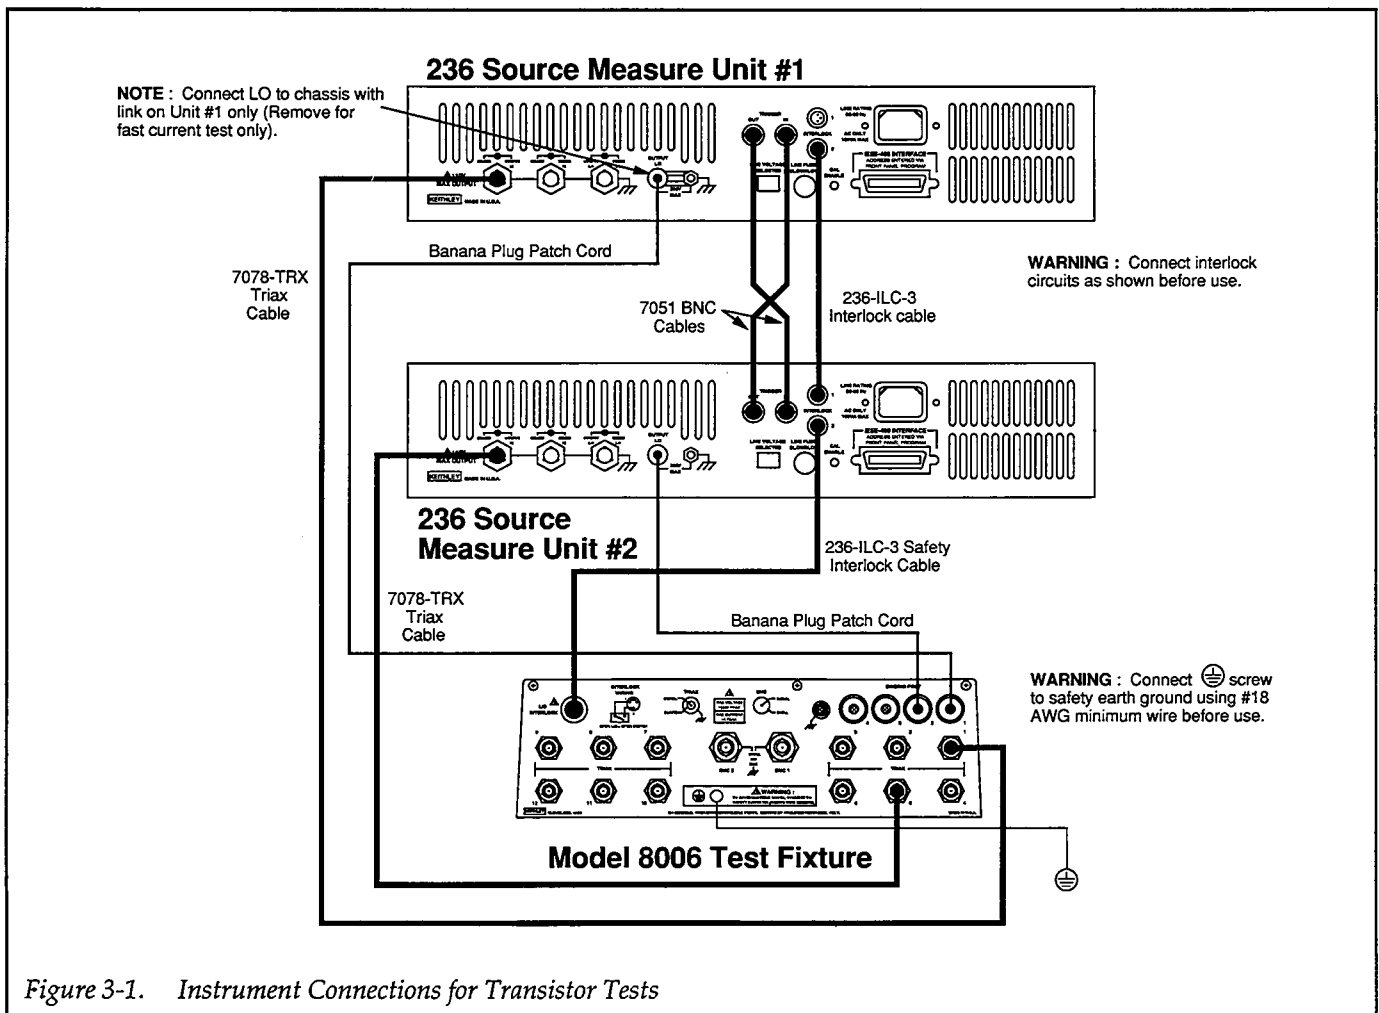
236 Source Measure Unit #1

NOTE : Connect LO to chassis with link on Unit #1 only (Remove for fast current test only).

Banana Plug Patch Cord

7078-TRX Triax Cable

WARNING : Connect interlock circuits as shown before use.

7051 BNC Cables

236-ILC-3 Interlock cable

236 Source Measure Unit #2

236-ILC-3 Safety Interlock Cable

7078-TRX Triax Cable

Banana Plug Patch Cord

WARNING : Connect ⏚ screw to safety earth ground using #18 AWG minimum wire before use.

Model 8006 Test Fixture

Figure 3-1. Instrument Connections for Transistor Tests